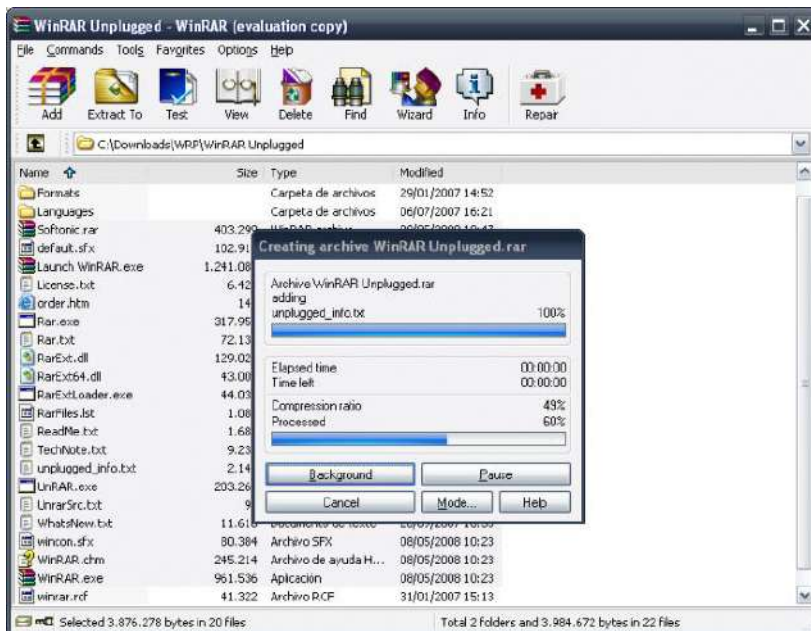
WinRAR Unplugged - WinRAR (evaluation copy)

File Commands Tools Favorites Options Help

Add Extract To Test View Delete Find Wizard Info Repair

C:\Downloads\WRP\WinRAR Unplugged

| Name | Size | Type | Modified |
|---|---|---|---|
| Formats | | Carpeta de archivos | 29/01/2007 14:52 |
| Languages | | Carpeta de archivos | 06/07/2007 16:21 |
| Softonic.rar | 403.29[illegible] | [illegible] | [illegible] |
| default.sfx | 102.91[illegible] | | |
| Launch WinRAR.exe | 1.241.08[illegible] | | |
| License.txt | 6.42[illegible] | | |
| order.htm | 14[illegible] | | |
| Rar.exe | 317.95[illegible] | | |
| Rar.txt | 72.13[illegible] | | |
| RarExt.dll | 129.02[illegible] | | |
| RarExt64.dll | 43.00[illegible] | | |
| RarExtLoader.exe | 44.03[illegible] | | |
| RarFiles.lst | 1.08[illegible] | | |
| ReadMe.txt | 1.68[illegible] | | |
| TechNote.txt | 9.23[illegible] | | |
| unplugged_info.txt | 2.14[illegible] | | |
| UnRAR.exe | 203.26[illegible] | | |
| UnrarSrc.txt | 9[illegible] | | |
| WhatsNew.txt | 11.61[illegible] | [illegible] | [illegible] |
| wincon.sfx | 80.384 | Archivo SFX | 08/05/2008 10:23 |
| WinRAR.chm | 245.214 | Archivo de ayuda H... | 08/05/2008 10:23 |
| WinRAR.exe | 961.536 | Aplicación | 08/05/2008 10:23 |
| winrar.rcf | 41.322 | Archivo RCF | 31/01/2007 15:13 |

Creating archive WinRAR Unplugged.rar

Archive WinRAR Unplugged.rar
adding
unplugged_info.txt 100%

Elapsed time 00:00:00
Time left 00:00:00

Compression ratio 49%
Processed 60%

Background Pause
Cancel Mode... Help

Selected 3.876.278 bytes in 20 files
Total 2 folders and 3.984.672 bytes in 22 files